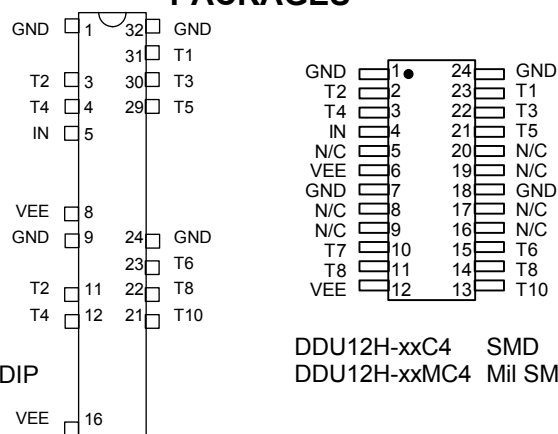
PACKAGES

GND 1 32 GND
31 T1
T2 3 30 T3
T4 4 29 T5
IN 5
VEE 8
GND 9 24 GND
23 T6
T2 11 22 T8
T4 12 21 T10
DIP
VEE 16

GND 1 24 GND
T2 2 23 T1
T4 3 22 T3
IN 4 21 T5
N/C 5 20 N/C
VEE 6 19 N/C
GND 7 18 GND
N/C 8 17 N/C
N/C 9 16 N/C
T7 10 15 T6
T8 11 14 T8
VEE 12 13 T10

DDU12H-xxC4 SMD
DDU12H-xxMC4 Mil SM